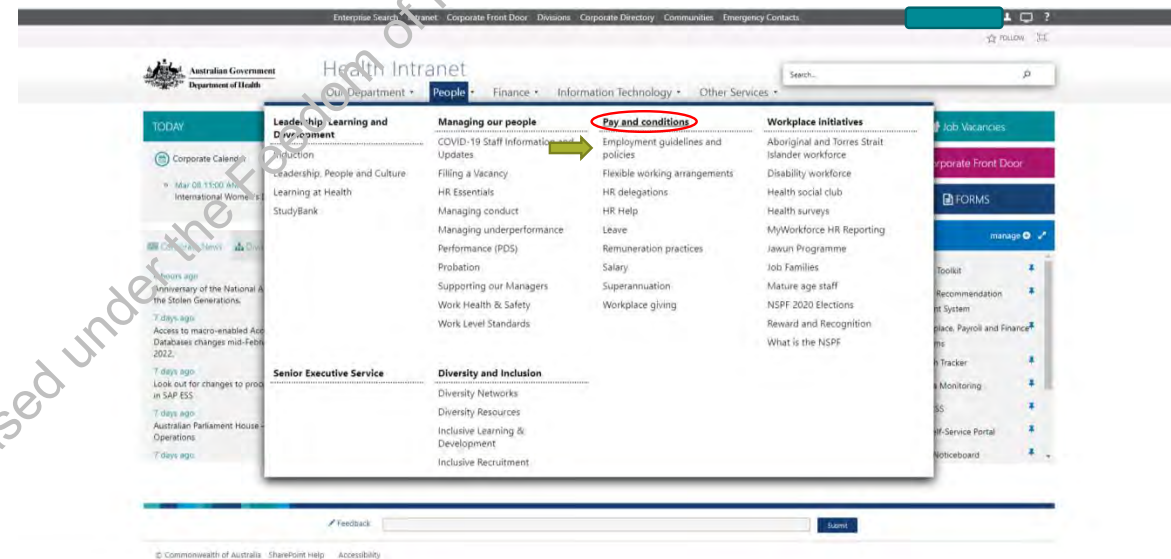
Enterprise Search Intranet Corporate Front Door Divisions Corporate Directory Communities Emergency Contacts

FOLLOW

Australian Government Department of Health

Health Intranet

Our Department • People • Finance • Information Technology • Other Services •

Search...

TODAY

Corporate Calendar

Mar 08 11:00 AM International Women's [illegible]

Corporate News

6 hours ago Anniversary of the National A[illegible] the Stolen Generations.

7 days ago Access to macro-enabled Acc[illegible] Databases changes mid-Febr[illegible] 2022.

7 days ago Look out for changes to proc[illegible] in SAP ESS

7 days ago Australian Parliament House - Operations

7 days ago

Leadership, Learning and Development

Induction

Leadership, People and Culture

Learning at Health

StudyBank

Senior Executive Service

Managing our people

COVID-19 Staff Information and Updates

Filling a Vacancy

HR Essentials

Managing conduct

Managing underperformance

Performance (PDS)

Probation

Supporting our Managers

Work Health & Safety

Work Level Standards

Diversity and Inclusion

Diversity Networks

Diversity Resources

Inclusive Learning & Development

Inclusive Recruitment

Pay and conditions

Employment guidelines and policies

Flexible working arrangements

HR delegations

HR Help

Leave

Remuneration practices

Salary

Superannuation

Workplace giving

Workplace initiatives

Aboriginal and Torres Strait Islander workforce

Disability workforce

Health social club

Health surveys

MyWorkforce HR Reporting

Jawun Programme

Job Families

Mature age staff

NSPF 2020 Elections

Reward and Recognition

What is the NSPF

Job Vacancies

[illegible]rporate Front Door

FORMS

manage

Toolkit

Recommendation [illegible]t System

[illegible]place, Payroll and Finance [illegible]ms

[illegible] Tracker

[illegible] Monitoring

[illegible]SS

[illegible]lf-Service Portal

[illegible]oticeboard

Feedback

Submit

© Commonwealth of Australia SharePoint Help Accessibility

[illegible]sed under the Freedom of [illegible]